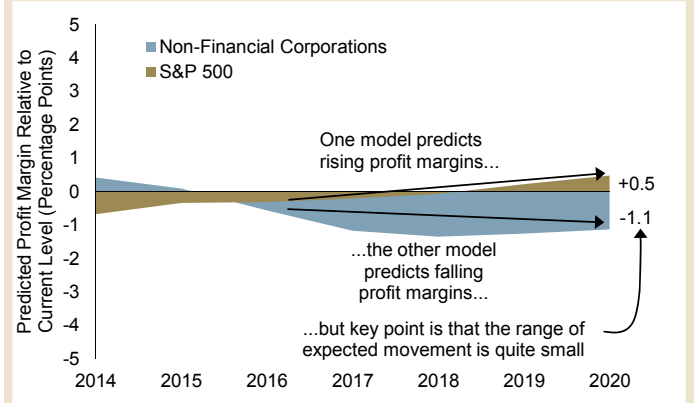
Predicted Profit Margin Relative to Current Level (Percentage Points)

5
4
3
2
1
0
-1
-2
-3
-4
-5

Non-Financial Corporations
S&P 500

One model predicts rising profit margins...

+0.5

-1.1

...the other model predicts falling profit margins...

...but key point is that the range of expected movement is quite small

2014 2015 2016 2017 2018 2019 2020